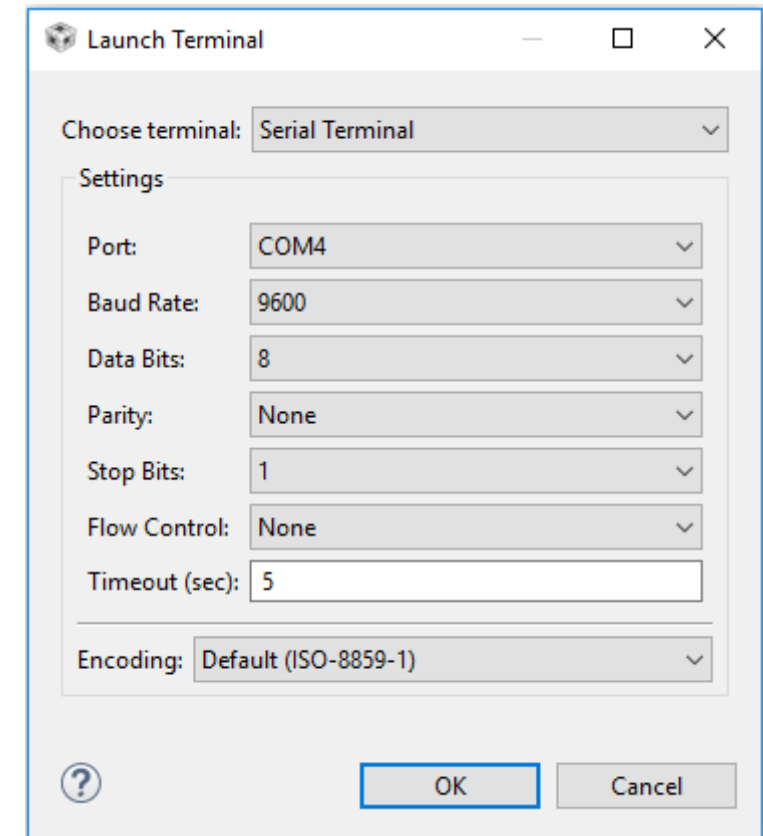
Launch Terminal

Choose terminal: Serial Terminal

Settings

Port: COM4

Baud Rate: 9600

Data Bits: 8

Parity: None

Stop Bits: 1

Flow Control: None

Timeout (sec): 5

Encoding: Default (ISO-8859-1)

?

OK

Cancel